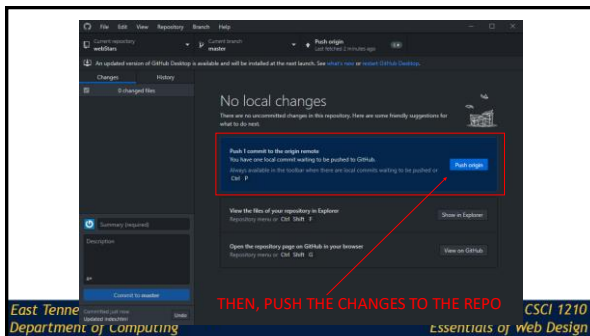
File Edit View Repository Branch Help

Current repository
webStars

Current branch
master

Push origin
Last fetched 2 minutes ago

An updated version of GitHub Desktop is available and will be installed at the next launch. See what's new or restart GitHub Desktop.

Changes
History

0 changed files

No local changes

There are no uncommitted changes in this repository. Here are some friendly suggestions for what to do next.

Push 1 commit to the origin remote
You have one local commit waiting to be pushed to GitHub.
Always available in the toolbar when there are local commits waiting to be pushed or Ctrl P

Push origin

View the files of your repository in Explorer
Repository menu or Ctrl Shift F

Show in Explorer

Open the repository page on GitHub in your browser
Repository menu or Ctrl Shift G

View on GitHub

Summary (required)

Description

Commit to master

Committed just now
Updated index.html

Undo

THEN, PUSH THE CHANGES TO THE REPO

East Tenne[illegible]
Department of Computing

CSCI 1210
Essentials of Web Design